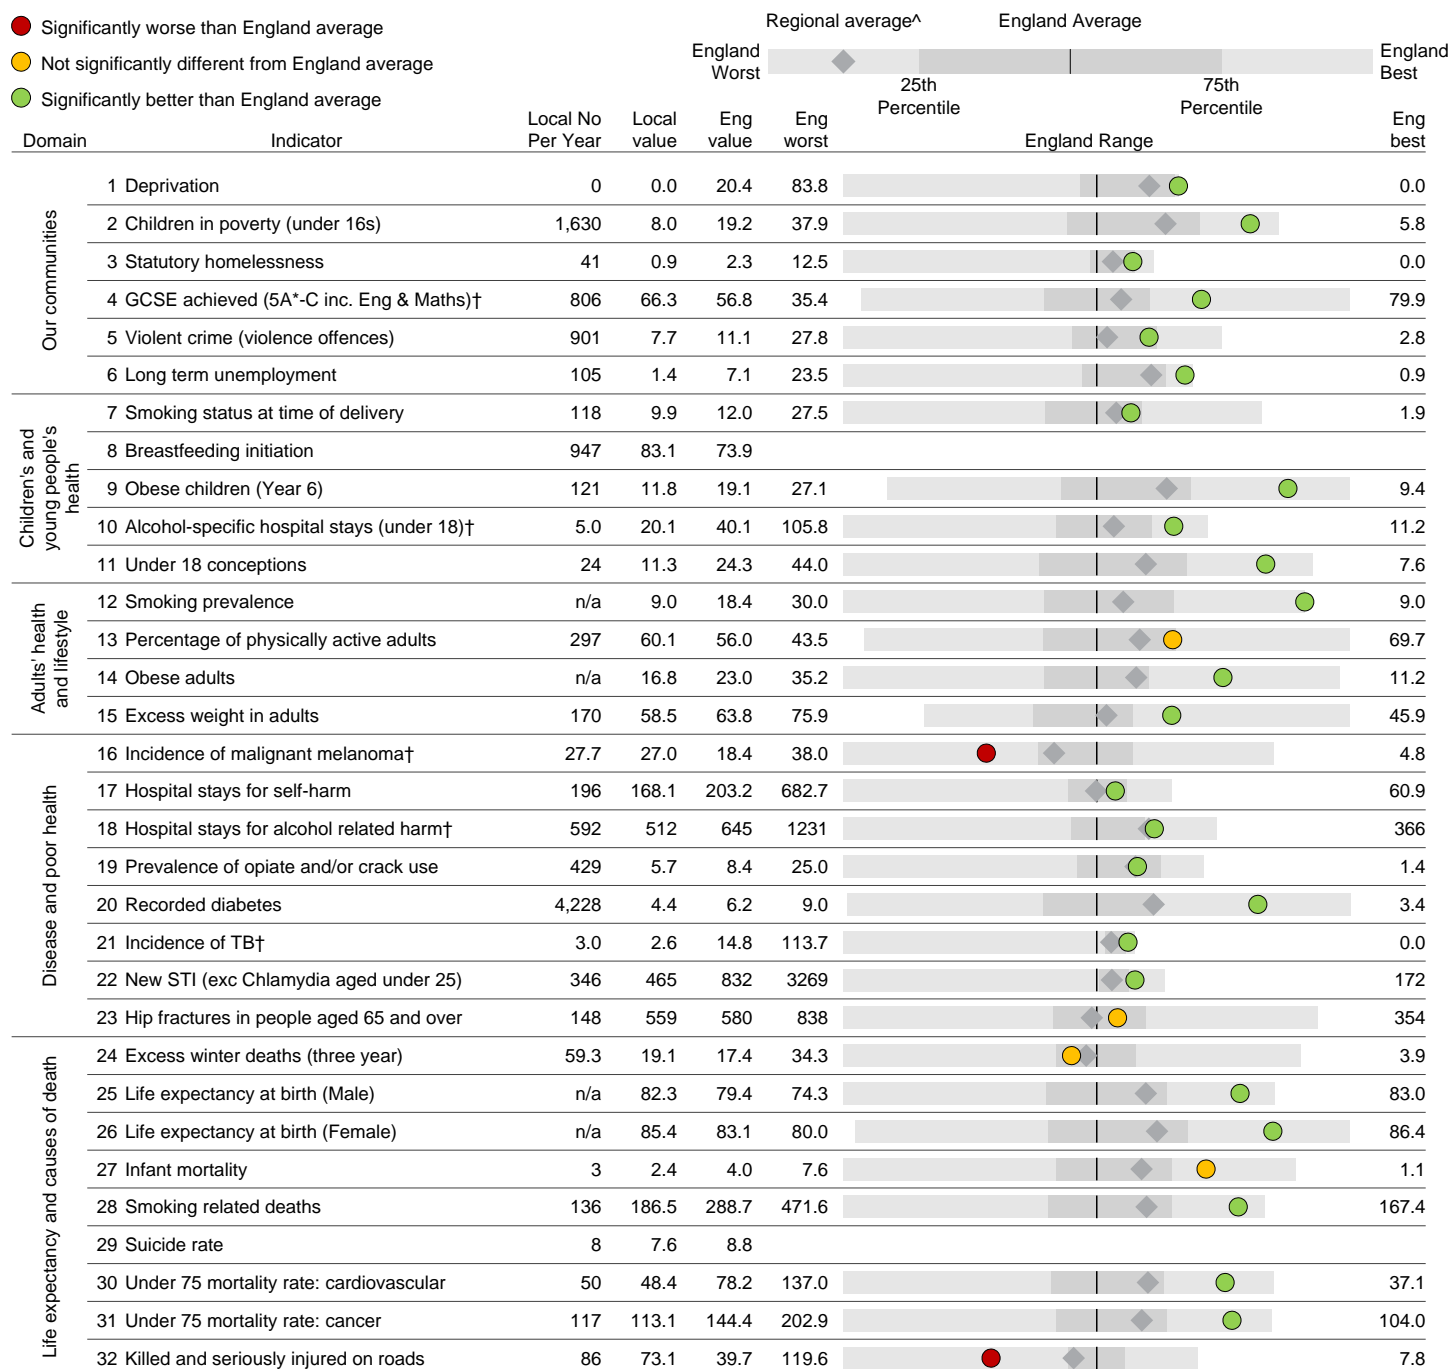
Significantly worse than England average
Not significantly different from England average
Significantly better than England average

Regional average^ England Average
England Worst England Best
25th Percentile 75th Percentile

| Domain | Indicator | Local No Per Year | Local value | Eng value | Eng worst | England Range | Eng best |
|---|---|---|---|---|---|---|---|
| Our communities | 1 Deprivation | 0 | 0.0 | 20.4 | 83.8 | | 0.0 |
| | 2 Children in poverty (under 16s) | 1,630 | 8.0 | 19.2 | 37.9 | | 5.8 |
| | 3 Statutory homelessness | 41 | 0.9 | 2.3 | 12.5 | | 0.0 |
| | 4 GCSE achieved (5A*-C inc. Eng & Maths)† | 806 | 66.3 | 56.8 | 35.4 | | 79.9 |
| | 5 Violent crime (violence offences) | 901 | 7.7 | 11.1 | 27.8 | | 2.8 |
| | 6 Long term unemployment | 105 | 1.4 | 7.1 | 23.5 | | 0.9 |
| Children's and young people's health | 7 Smoking status at time of delivery | 118 | 9.9 | 12.0 | 27.5 | | 1.9 |
| | 8 Breastfeeding initiation | 947 | 83.1 | 73.9 | | | |
| | 9 Obese children (Year 6) | 121 | 11.8 | 19.1 | 27.1 | | 9.4 |
| | 10 Alcohol-specific hospital stays (under 18)† | 5.0 | 20.1 | 40.1 | 105.8 | | 11.2 |
| | 11 Under 18 conceptions | 24 | 11.3 | 24.3 | 44.0 | | 7.6 |
| Adults' health and lifestyle | 12 Smoking prevalence | n/a | 9.0 | 18.4 | 30.0 | | 9.0 |
| | 13 Percentage of physically active adults | 297 | 60.1 | 56.0 | 43.5 | | 69.7 |
| | 14 Obese adults | n/a | 16.8 | 23.0 | 35.2 | | 11.2 |
| | 15 Excess weight in adults | 170 | 58.5 | 63.8 | 75.9 | | 45.9 |
| Disease and poor health | 16 Incidence of malignant melanoma† | 27.7 | 27.0 | 18.4 | 38.0 | | 4.8 |
| | 17 Hospital stays for self-harm | 196 | 168.1 | 203.2 | 682.7 | | 60.9 |
| | 18 Hospital stays for alcohol related harm† | 592 | 512 | 645 | 1231 | | 366 |
| | 19 Prevalence of opiate and/or crack use | 429 | 5.7 | 8.4 | 25.0 | | 1.4 |
| | 20 Recorded diabetes | 4,228 | 4.4 | 6.2 | 9.0 | | 3.4 |
| | 21 Incidence of TB† | 3.0 | 2.6 | 14.8 | 113.7 | | 0.0 |
| | 22 New STI (exc Chlamydia aged under 25) | 346 | 465 | 832 | 3269 | | 172 |
| | 23 Hip fractures in people aged 65 and over | 148 | 559 | 580 | 838 | | 354 |
| Life expectancy and causes of death | 24 Excess winter deaths (three year) | 59.3 | 19.1 | 17.4 | 34.3 | | 3.9 |
| | 25 Life expectancy at birth (Male) | n/a | 82.3 | 79.4 | 74.3 | | 83.0 |
| | 26 Life expectancy at birth (Female) | n/a | 85.4 | 83.1 | 80.0 | | 86.4 |
| | 27 Infant mortality | 3 | 2.4 | 4.0 | 7.6 | | 1.1 |
| | 28 Smoking related deaths | 136 | 186.5 | 288.7 | 471.6 | | 167.4 |
| | 29 Suicide rate | 8 | 7.6 | 8.8 | | | |
| | 30 Under 75 mortality rate: cardiovascular | 50 | 48.4 | 78.2 | 137.0 | | 37.1 |
| | 31 Under 75 mortality rate: cancer | 117 | 113.1 | 144.4 | 202.9 | | 104.0 |
| | 32 Killed and seriously injured on roads | 86 | 73.1 | 39.7 | 119.6 | | 7.8 |